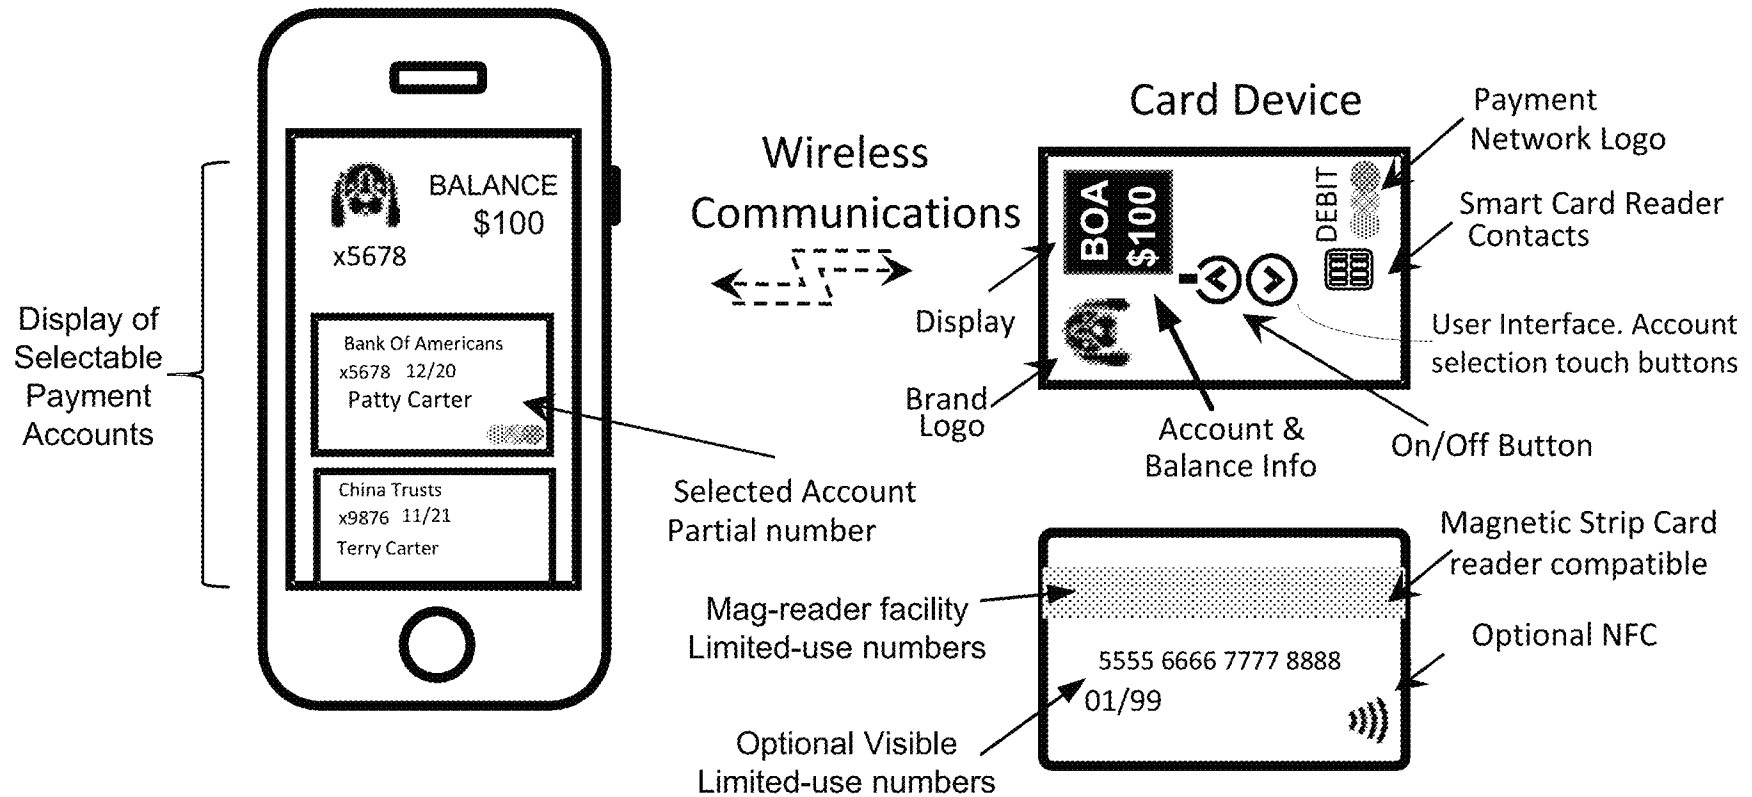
Display of Selectable Payment Accounts

BALANCE
$100
x5678

Bank Of Americans
x5678 12/20
Patty Carter

China Trusts
x9876 11/21
Terry Carter

Selected Account Partial number

Wireless Communications

Card Device

BOA
$100

DEBIT

Payment Network Logo

Smart Card Reader Contacts

Display

User Interface. Account selection touch buttons

Brand Logo

Account & Balance Info

On/Off Button

Magnetic Strip Card reader compatible

Mag-reader facility Limited-use numbers

Optional NFC

5555 6666 7777 8888
01/99

Optional Visible Limited-use numbers